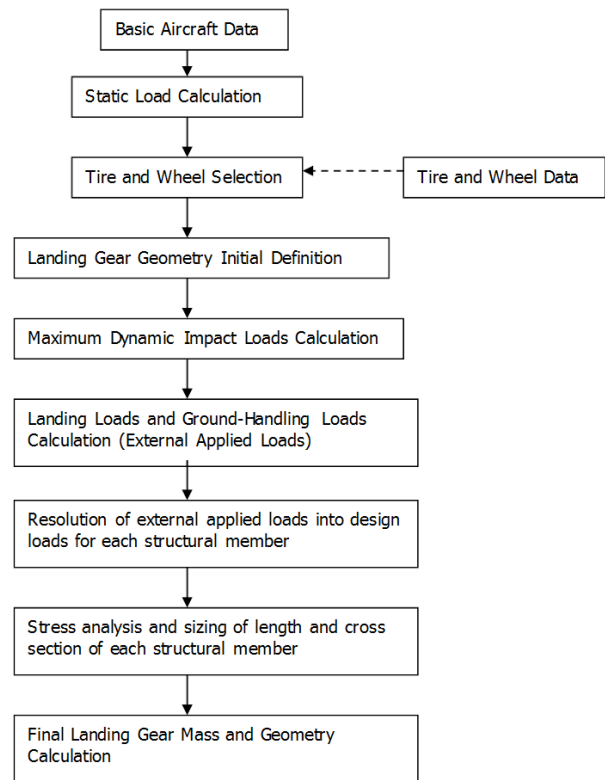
Basic Aircraft Data

Static Load Calculation

Tire and Wheel Selection

Tire and Wheel Data

Landing Gear Geometry Initial Definition

Maximum Dynamic Impact Loads Calculation

Landing Loads and Ground-Handling Loads Calculation (External Applied Loads)

Resolution of external applied loads into design loads for each structural member

Stress analysis and sizing of length and cross section of each structural member

Final Landing Gear Mass and Geometry Calculation